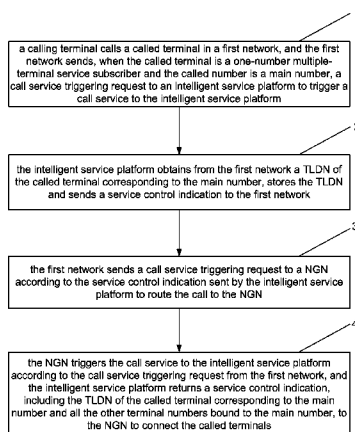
a calling terminal calls a called terminal in a first network, and the first network sends, when the called terminal is a one-number multiple-terminal service subscriber and the called number is a main number, a call service triggering request to an intelligent service platform to trigger a call service to the intelligent service platform

the intelligent service platform obtains from the first network a TLDN of the called terminal corresponding to the main number, stores the TLDN and sends a service control indication to the first network

the first network sends a call service triggering request to a NGN according to the service control indication sent by the intelligent service platform to route the call to the NGN

the NGN triggers the call service to the intelligent service platform according to the call service triggering request from the first network, and the intelligent service platform returns a service control indication, including the TLDN of the called terminal corresponding to the main number and all the other terminal numbers bound to the main number, to the NGN to connect the called terminals